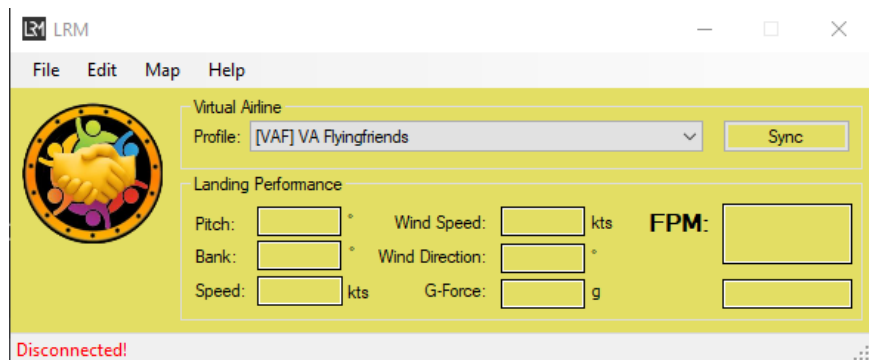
LRM LRM

File Edit Map Help

Virtual Airline

Profile: [VAF] VA Flyingfriends

Sync

Landing Performance

Pitch: °

Bank: °

Speed: kts

Wind Speed: kts

Wind Direction: °

G-Force: g

FPM:

Disconnected!